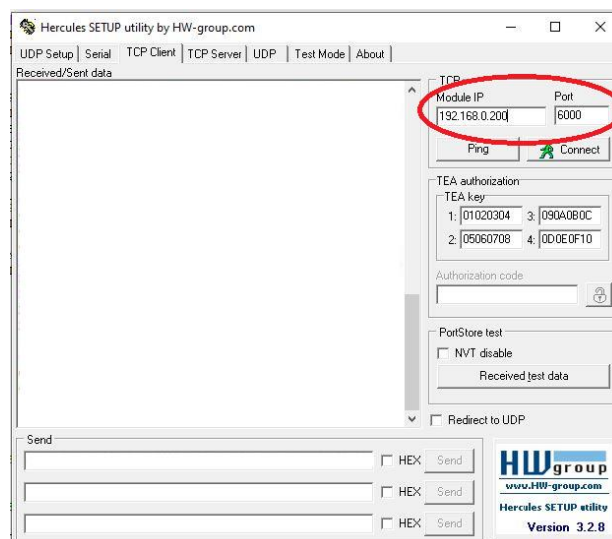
Hercules SETUP utility by HW-group.com

UDP Setup | Serial | TCP Client | TCP Server | UDP | Test Mode | About

Received/Sent data

TCP
Module IP
192.168.0.200
Port
6000
Ping
Connect

TEA authorization
TEA key
1: 01020304
3: 090A0B0C
2: 05060708
4: 0D0E0F10

Authorization code

PortStore test
NVT disable
Received test data

Redirect to UDP

Send
HEX Send
HEX Send
HEX Send

HW group
www.HW-group.com
Hercules SETUP utility
Version 3.2.8